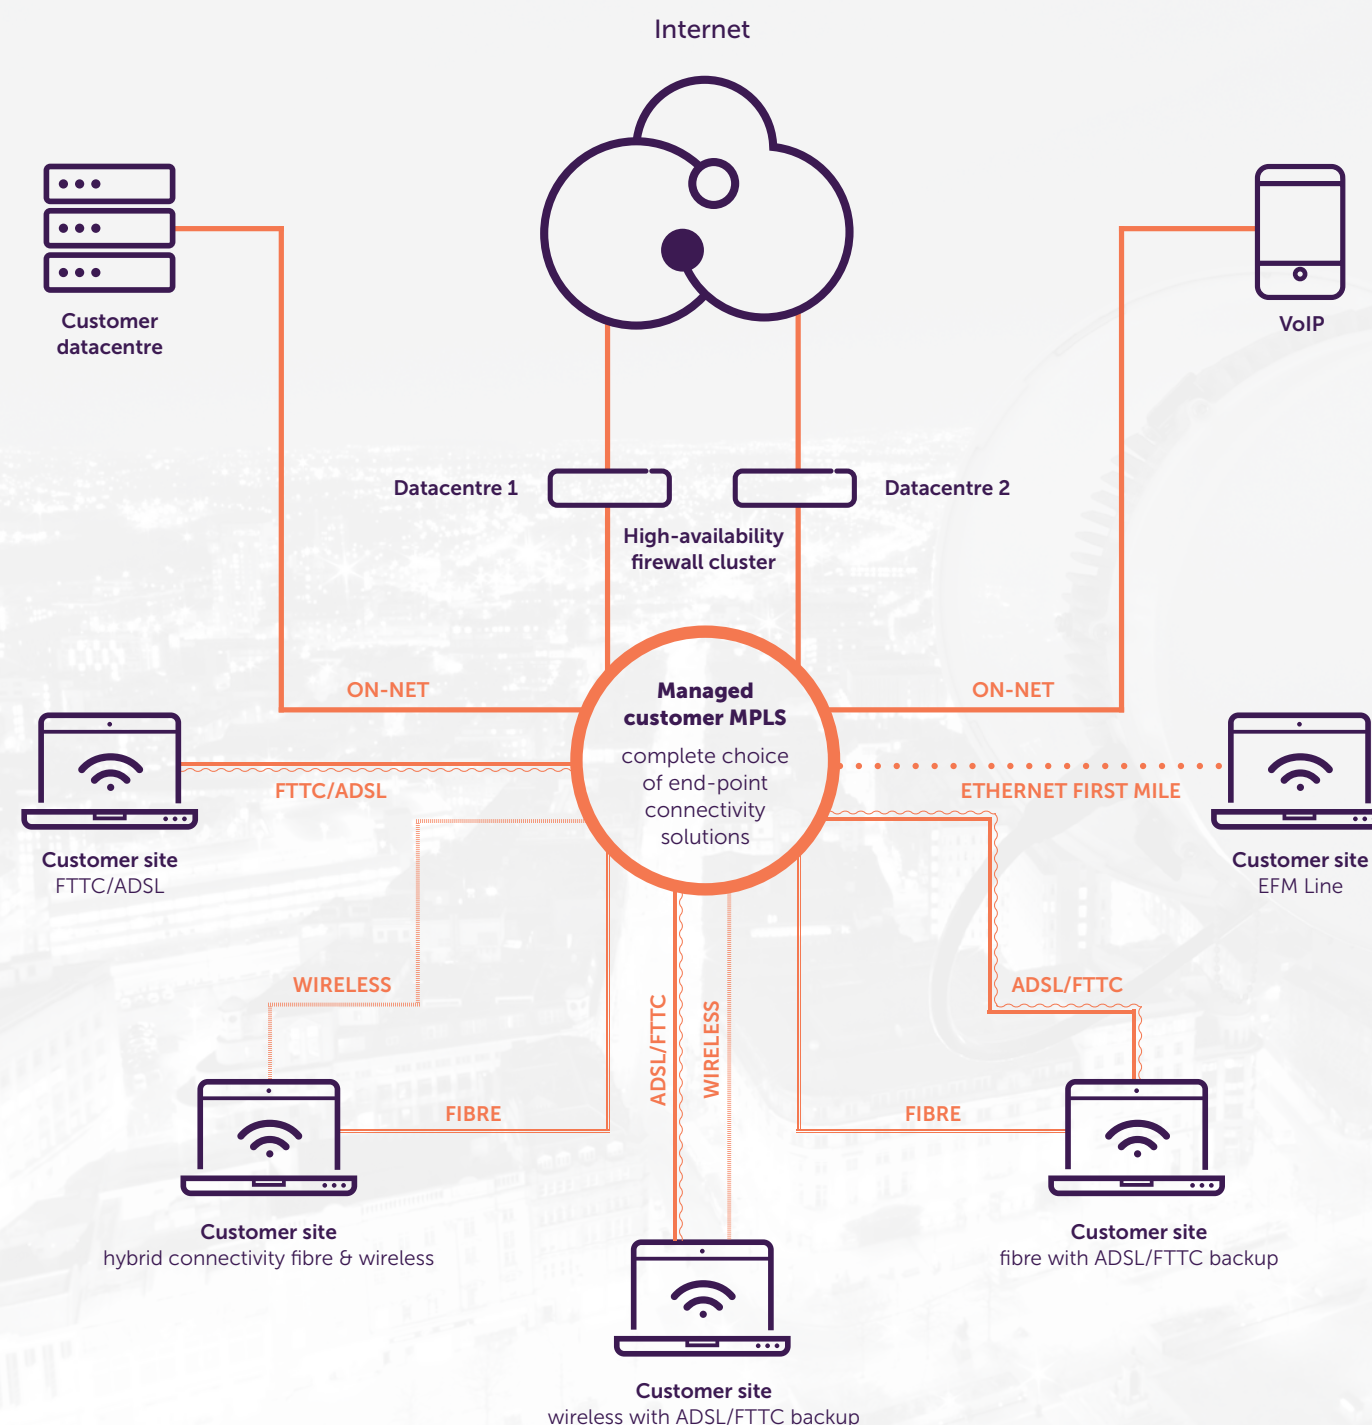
Internet

Customer datacentre

VoIP

Datacentre 1

Datacentre 2

High-availability firewall cluster

ON-NET

ON-NET

Managed customer MPLS

complete choice of end-point connectivity solutions

FTTC/ADSL

ETHERNET FIRST MILE

Customer site
FTTC/ADSL

Customer site
EFM Line

WIRELESS

ADSL/FTTC

ADSL/FTTC

WIRELESS

FIBRE

FIBRE

Customer site
hybrid connectivity fibre & wireless

Customer site
fibre with ADSL/FTTC backup

Customer site
wireless with ADSL/FTTC backup